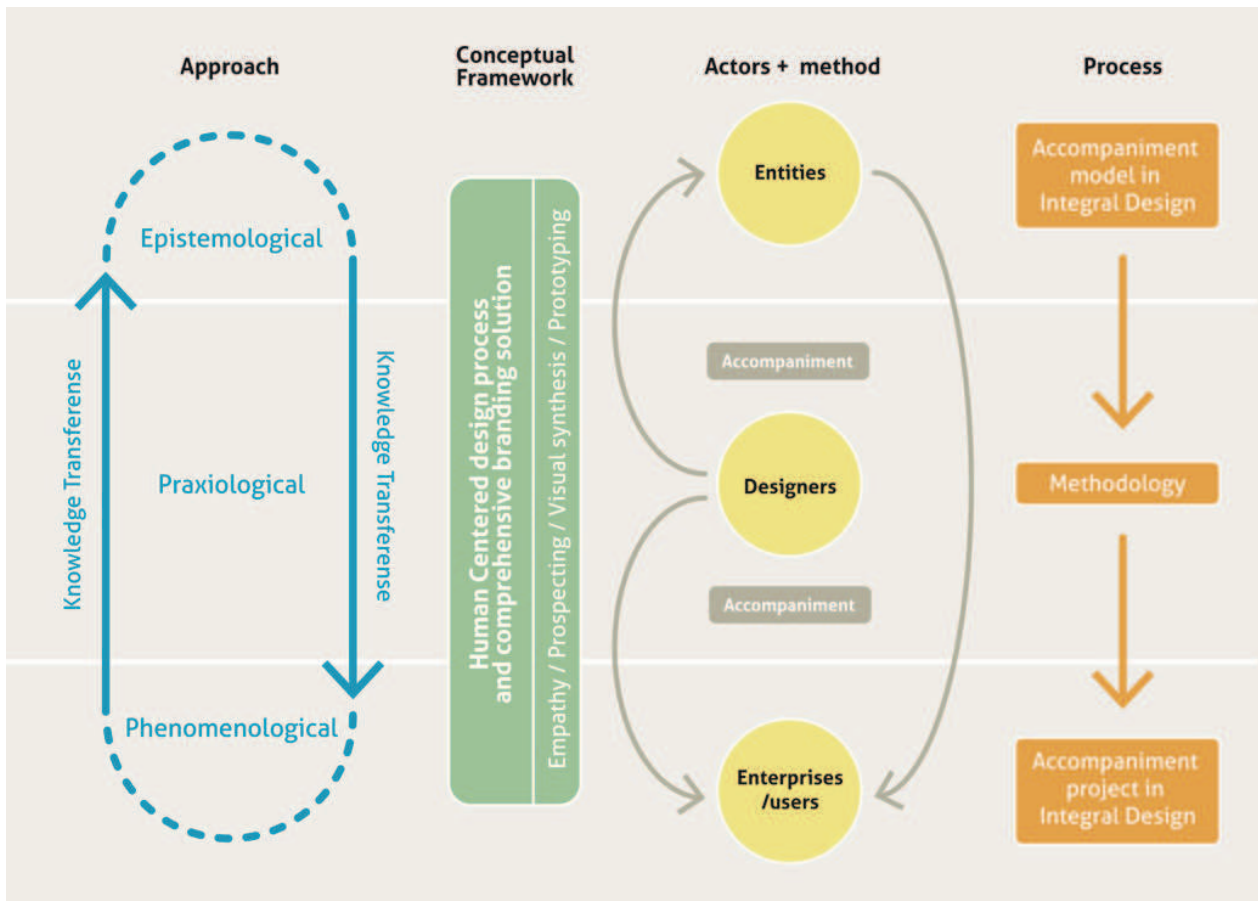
Approach

Conceptual Framework

Actors + method

Process

Epistemological

Knowledge Transferense

Praxiological

Knowledge Transferense

Phenomenological

Human Centered design process and comprehensive branding solution

Empathy / Prospecting / Visual synthesis / Prototyping

Entities

Accompaniment

Designers

Accompaniment

Enterprises /users

Accompaniment model in Integral Design

Methodology

Accompaniment project in Integral Design